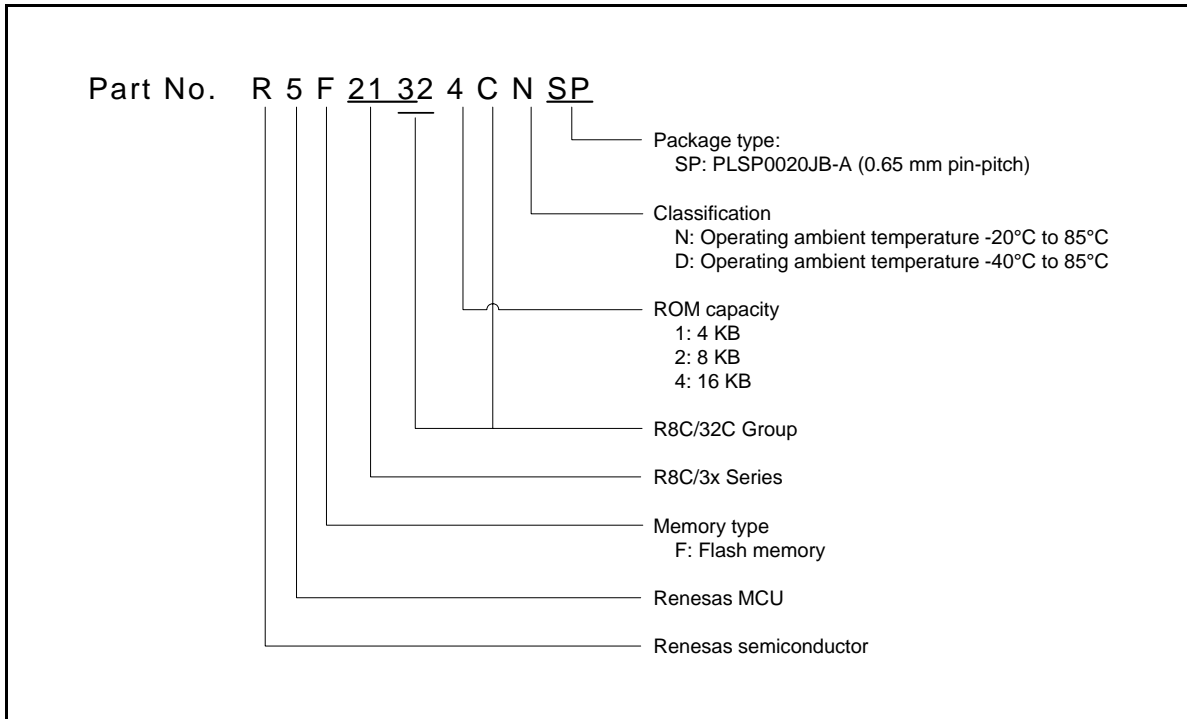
Part No. R 5 F 21 32 4 C N SP

Package type:
SP: PLSP0020JB-A (0.65 mm pin-pitch)

Classification
N: Operating ambient temperature -20°C to 85°C
D: Operating ambient temperature -40°C to 85°C

ROM capacity
1: 4 KB
2: 8 KB
4: 16 KB

R8C/32C Group

R8C/3x Series

Memory type
F: Flash memory

Renesas MCU

Renesas semiconductor